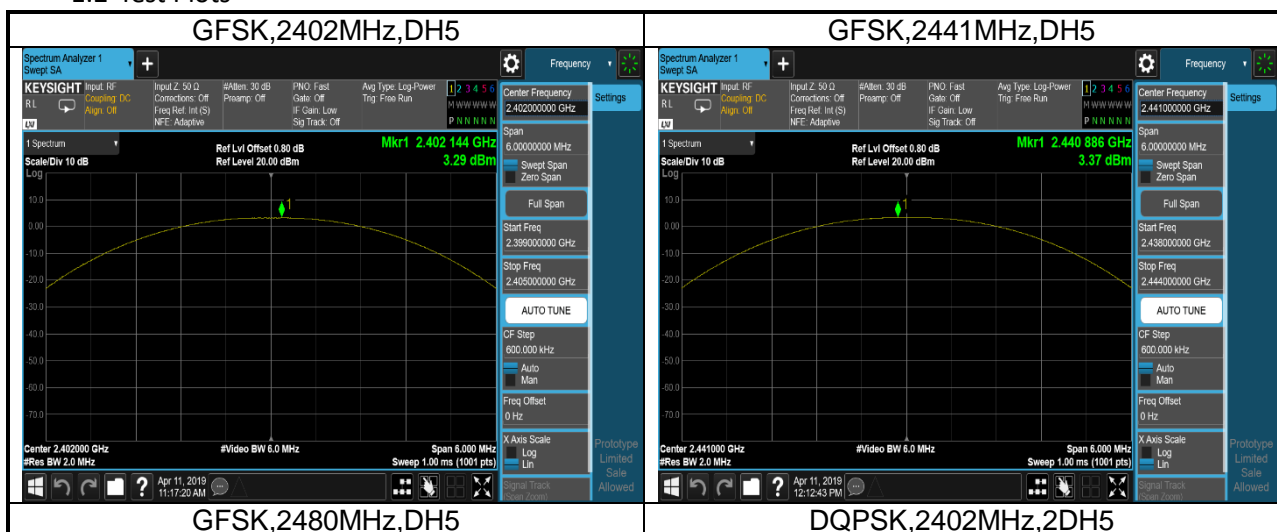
1.2 Test Plots

| GFSK,2402MHz,DH5 | GFSK,2441MHz,DH5 |
|---|---|
| Spectrum Analyzer 1 Swept SA + Frequency KEYSIGHT Input: RF Coupling: DC Align: Off Input Z: 50 Ω Corrections: Off Freq Ref: Int (S) NFE: Adaptive #Atten: 30 dB Preamp: Off PNO: Fast Gate: Off IF Gain: Low Sig Track: Off Avg Type: Log-Power Trig: Free Run 1 2 3 4 5 6 M WWWWW P N N N N N RL LXI 1 Spectrum Scale/Div 10 dB Log Ref Lvl Offset 0.80 dB Ref Level 20.00 dBm Mkr1 2.402 144 GHz 3.29 dBm 10.0 0.00 -10.0 -20.0 -30.0 -40.0 -50.0 -60.0 -70.0 1 Center 2.402000 GHz #Res BW 2.0 MHz #Video BW 6.0 MHz Span 6.000 MHz Sweep 1.00 ms (1001 pts) Center Frequency 2.402000000 GHz Settings Span 6.00000000 MHz Swept Span Zero Span Full Span Start Freq 2.399000000 GHz Stop Freq 2.405000000 GHz AUTO TUNE CF Step 600.000 kHz Auto Man Freq Offset 0 Hz X Axis Scale Log Lin Signal Track (Span Zoom) Prototype Limited Sale Allowed Apr 11, 2019 11:17:20 AM | Spectrum Analyzer 1 Swept SA + Frequency KEYSIGHT Input: RF Coupling: DC Align: Off Input Z: 50 Ω Corrections: Off Freq Ref: Int (S) NFE: Adaptive #Atten: 30 dB Preamp: Off PNO: Fast Gate: Off IF Gain: Low Sig Track: Off Avg Type: Log-Power Trig: Free Run 1 2 3 4 5 6 M WWWWW P N N N N N RL LXI 1 Spectrum Scale/Div 10 dB Log Ref Lvl Offset 0.80 dB Ref Level 20.00 dBm Mkr1 2.440 886 GHz 3.37 dBm 10.0 0.00 -10.0 -20.0 -30.0 -40.0 -50.0 -60.0 -70.0 1 Center 2.441000 GHz #Res BW 2.0 MHz #Video BW 6.0 MHz Span 6.000 MHz Sweep 1.00 ms (1001 pts) Center Frequency 2.441000000 GHz Settings Span 6.00000000 MHz Swept Span Zero Span Full Span Start Freq 2.438000000 GHz Stop Freq 2.444000000 GHz AUTO TUNE CF Step 600.000 kHz Auto Man Freq Offset 0 Hz X Axis Scale Log Lin Signal Track (Span Zoom) Prototype Limited Sale Allowed Apr 11, 2019 12:12:43 PM |
| GFSK,2480MHz,DH5 | DQPSK,2402MHz,2DH5 |